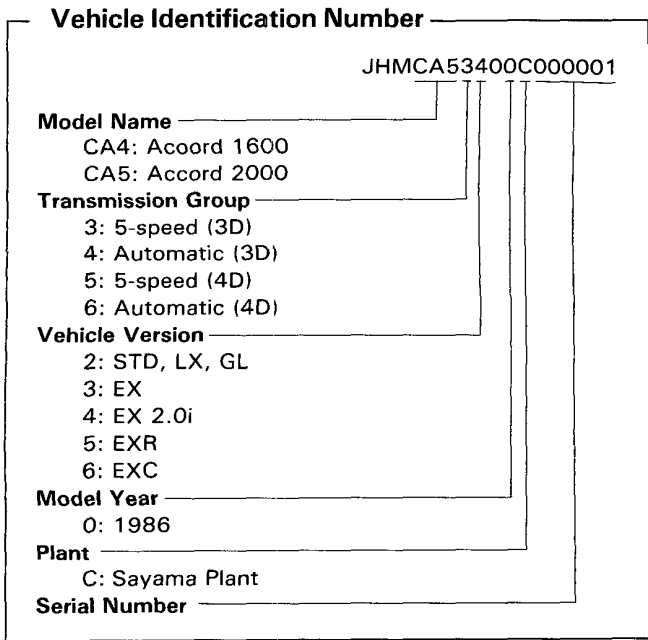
Vehicle Identification Number

JHMCA53400C000001

Model Name
CA4: Acoord 1600
CA5: Accord 2000

Transmission Group
3: 5-speed (3D)
4: Automatic (3D)
5: 5-speed (4D)
6: Automatic (4D)

Vehicle Version
2: STD, LX, GL
3: EX
4: EX 2.0i
5: EXR
6: EXC

Model Year
0: 1986

Plant
C: Sayama Plant

Serial Number